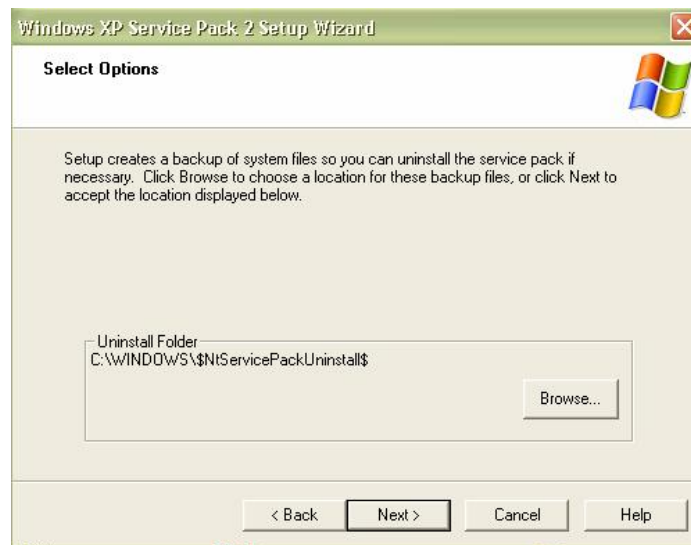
Windows XP Service Pack 2 Setup Wizard

Select Options

Setup creates a backup of system files so you can uninstall the service pack if necessary. Click Browse to choose a location for these backup files, or click Next to accept the location displayed below.

Uninstall Folder
C:\WINDOWS\$NtServicePackUninstall$

Browse...

< Back
Next >
Cancel
Help